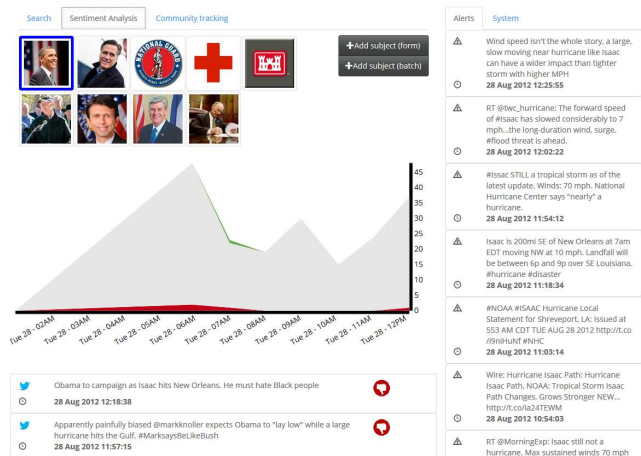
Search | Sentiment Analysis | Community tracking

+Add subject (form)
+Add subject (batch)

45
40
35
30
25
20
15
10
5
0

Tue 28 - 02AM
Tue 28 - 03AM
Tue 28 - 04AM
Tue 28 - 05AM
Tue 28 - 06AM
Tue 28 - 07AM
Tue 28 - 08AM
Tue 28 - 09AM
Tue 28 - 10AM
Tue 28 - 11AM
Tue 28 - 12PM

Obama to campaign as Isaac hits New Orleans. He must hate Black people
28 Aug 2012 12:18:38

Apparently painfully biased @markknoller expects Obama to "lay low" while a large hurricane hits the Gulf. #MarksaysBeLikeBush
28 Aug 2012 11:57:15

Alerts | System

Wind speed isn't the whole story, a large, slow moving near hurricane like Isaac can have a wider impact than tighter storm with higher MPH
28 Aug 2012 12:25:55

RT @twc_hurricane: The forward speed of #Isaac has slowed considerably to 7 mph...the long-duration wind, surge, #flood threat is ahead.
28 Aug 2012 12:02:22

#Issac STILL a tropical storm as of the latest update. Winds: 70 mph. National Hurricane Center says "nearly" a hurricane.
28 Aug 2012 11:54:12

Isaac is 200mi SE of New Orleans at 7am EDT moving NW at 10 mph. Landfall will be between 6p and 9p over SE Louisiana. #hurricane #disaster
28 Aug 2012 11:18:34

#NOAA #ISAAC Hurricane Local Statement for Shreveport, LA: Issued at 553 AM CDT TUE AUG 28 2012 http://t.co/9niHuNf #NHC
28 Aug 2012 11:03:14

Wire: Hurricane Isaac Path: Hurricane Isaac Path, NOAA: Tropical Storm Isaac Path Changes, Grows Stronger NEW... http://t.co/ia24TEWM
28 Aug 2012 10:54:03

RT @MorningExp: Isaac still not a hurricane. Max sustained winds 70 mph